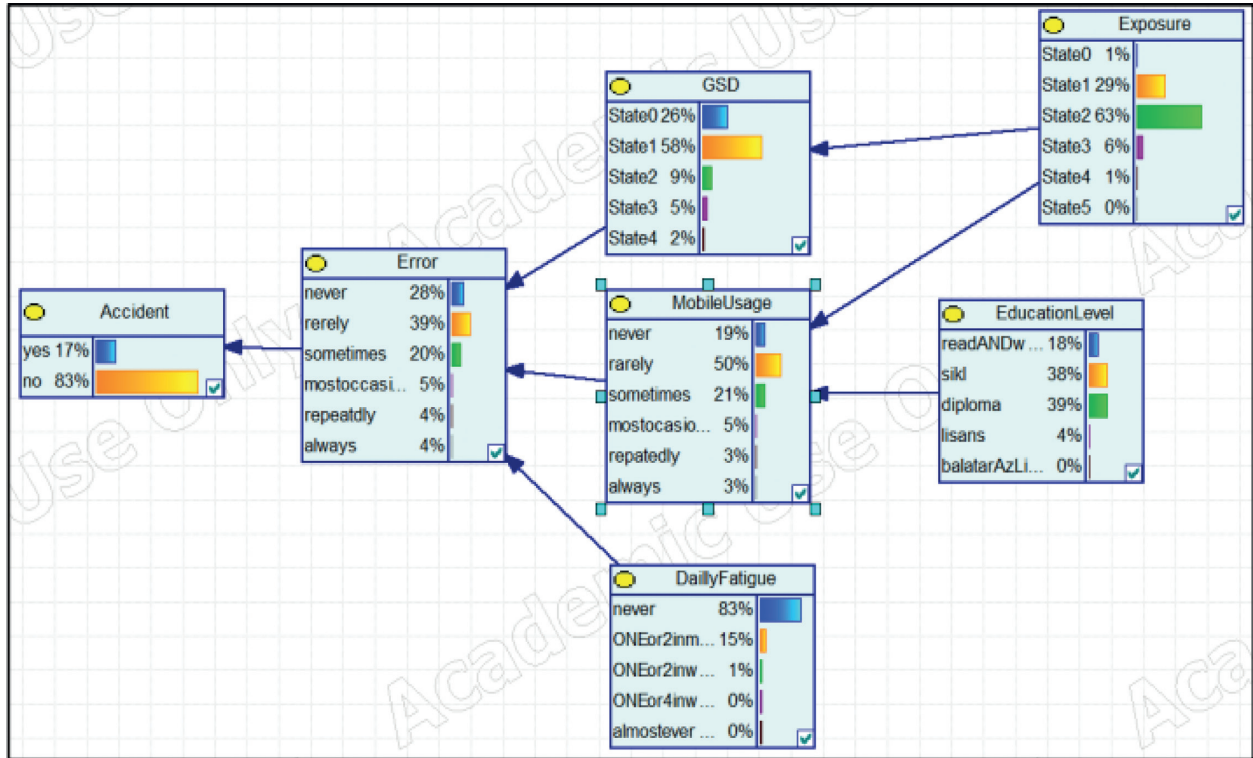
Exposure
State0 1%
State1 29%
State2 63%
State3 6%
State4 1%
State5 0%

GSD
State0 26%
State1 58%
State2 9%
State3 5%
State4 2%

Error
never 28%
rerely 39%
sometimes 20%
mostoccasi... 5%
repeatdly 4%
always 4%

Accident
yes 17%
no 83%

MobileUsage
never 19%
rarely 50%
sometimes 21%
mostocasio... 5%
repatedly 3%
always 3%

EducationLevel
readANDw... 18%
sikl 38%
diploma 39%
lisans 4%
balatarAzLi... 0%

DaillyFatigue
never 83%
ONEor2inm... 15%
ONEor2inw... 1%
ONEor4inw... 0%
almostever ... 0%

Academic Use Only